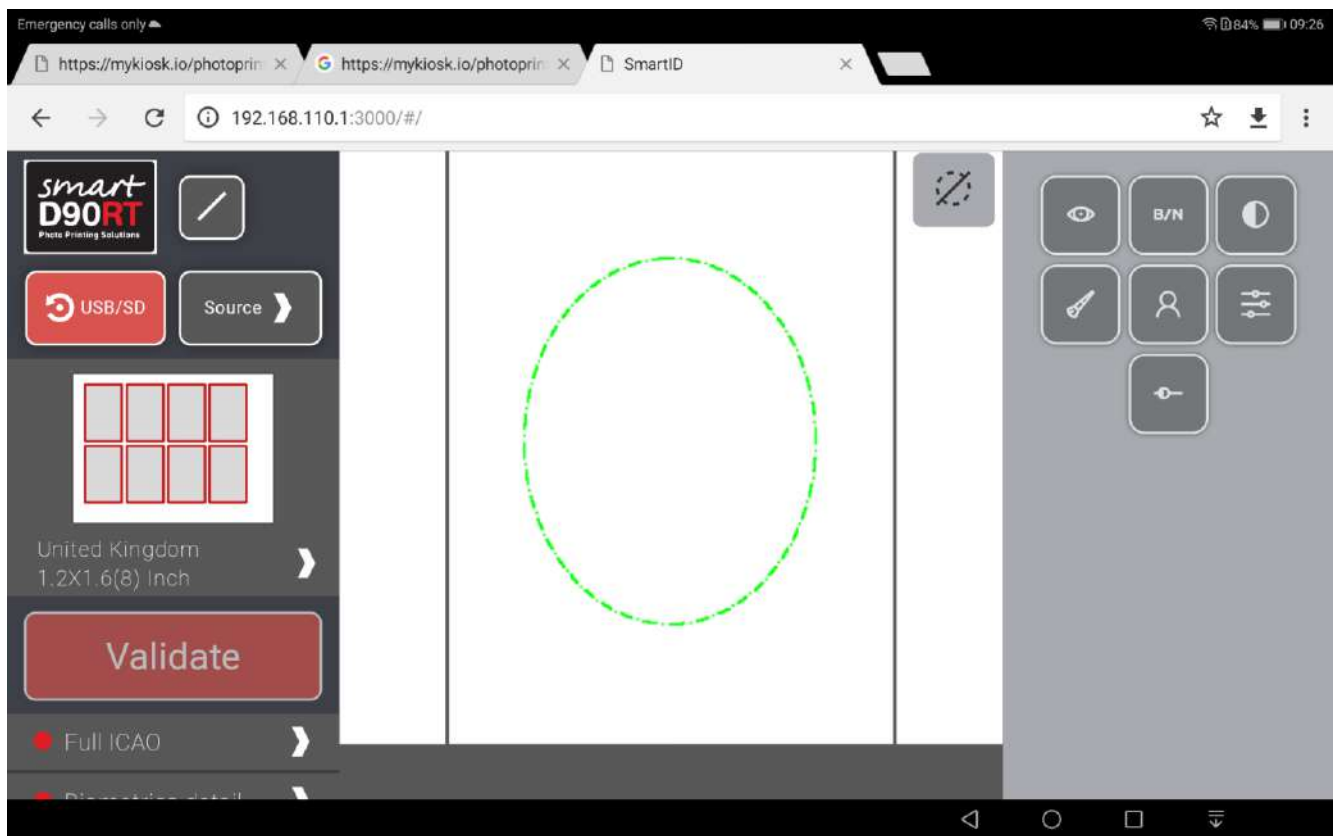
Emergency calls only

84% 09:26

https://mykiosk.io/photoprin ×
https://mykiosk.io/photoprin ×
SmartID ×

192.168.110.1:3000/#/

smart
D90RT
Photo Printing Solutions

USB/SD

Source

United Kingdom
1.2X1.6(8) Inch

Validate

Full ICAO

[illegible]

B/N